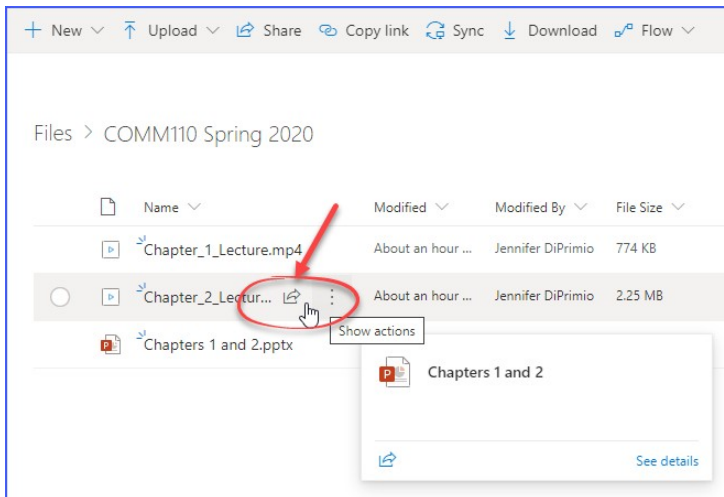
+ New ⌄ Upload ⌄ Share Copy link Sync Download Flow ⌄

Files > COMM110 Spring 2020

| | Name | Modified | Modified By | File Size |
|---|---|---|---|---|
| | Chapter_1_Lecture.mp4 | About an hour ... | Jennifer DiPrimio | 774 KB |
| | Chapter_2_Lectur... | About an hour ... | Jennifer DiPrimio | 2.25 MB |
| | Chapters 1 and 2.pptx | | | |

Show actions

Chapters 1 and 2

See details